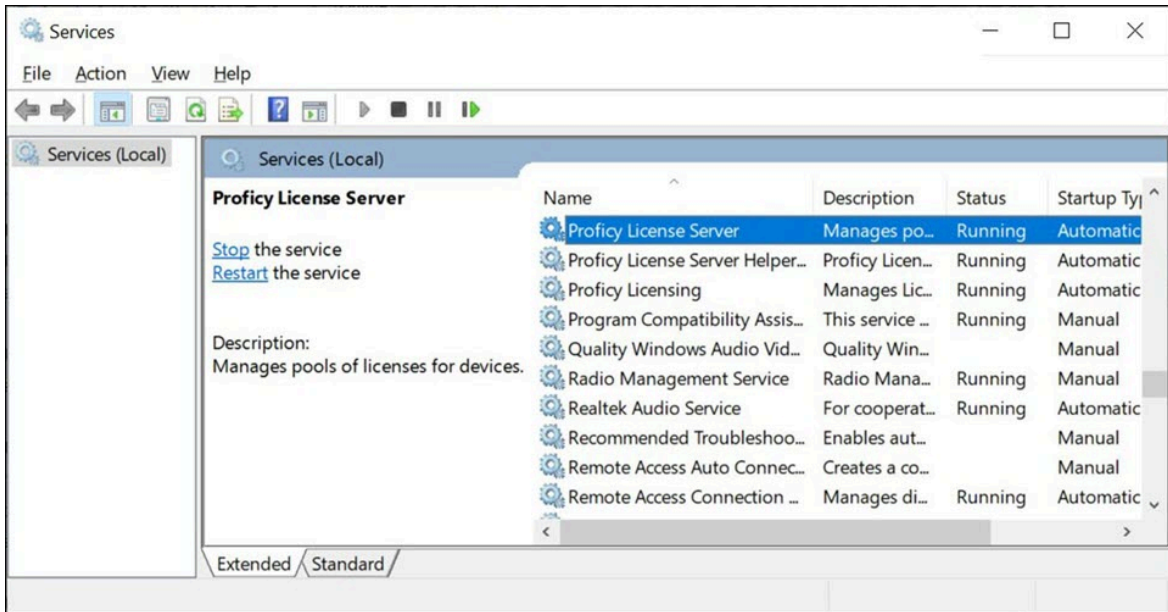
Services

File Action View Help

Services (Local)

Services (Local)

Proficy License Server

Stop the service
Restart the service

Description:
Manages pools of licenses for devices.

| Name | Description | Status | Startup Ty |
|---|---|---|---|
| Proficy License Server | Manages po... | Running | Automatic |
| Proficy License Server Helper... | Proficy Licen... | Running | Automatic |
| Proficy Licensing | Manages Lic... | Running | Automatic |
| Program Compatibility Assis... | This service ... | Running | Manual |
| Quality Windows Audio Vid... | Quality Win... | | Manual |
| Radio Management Service | Radio Mana... | Running | Manual |
| Realtek Audio Service | For cooperat... | Running | Automatic |
| Recommended Troubleshoo... | Enables aut... | | Manual |
| Remote Access Auto Connec... | Creates a co... | | Manual |
| Remote Access Connection ... | Manages di... | Running | Automatic |

Extended Standard